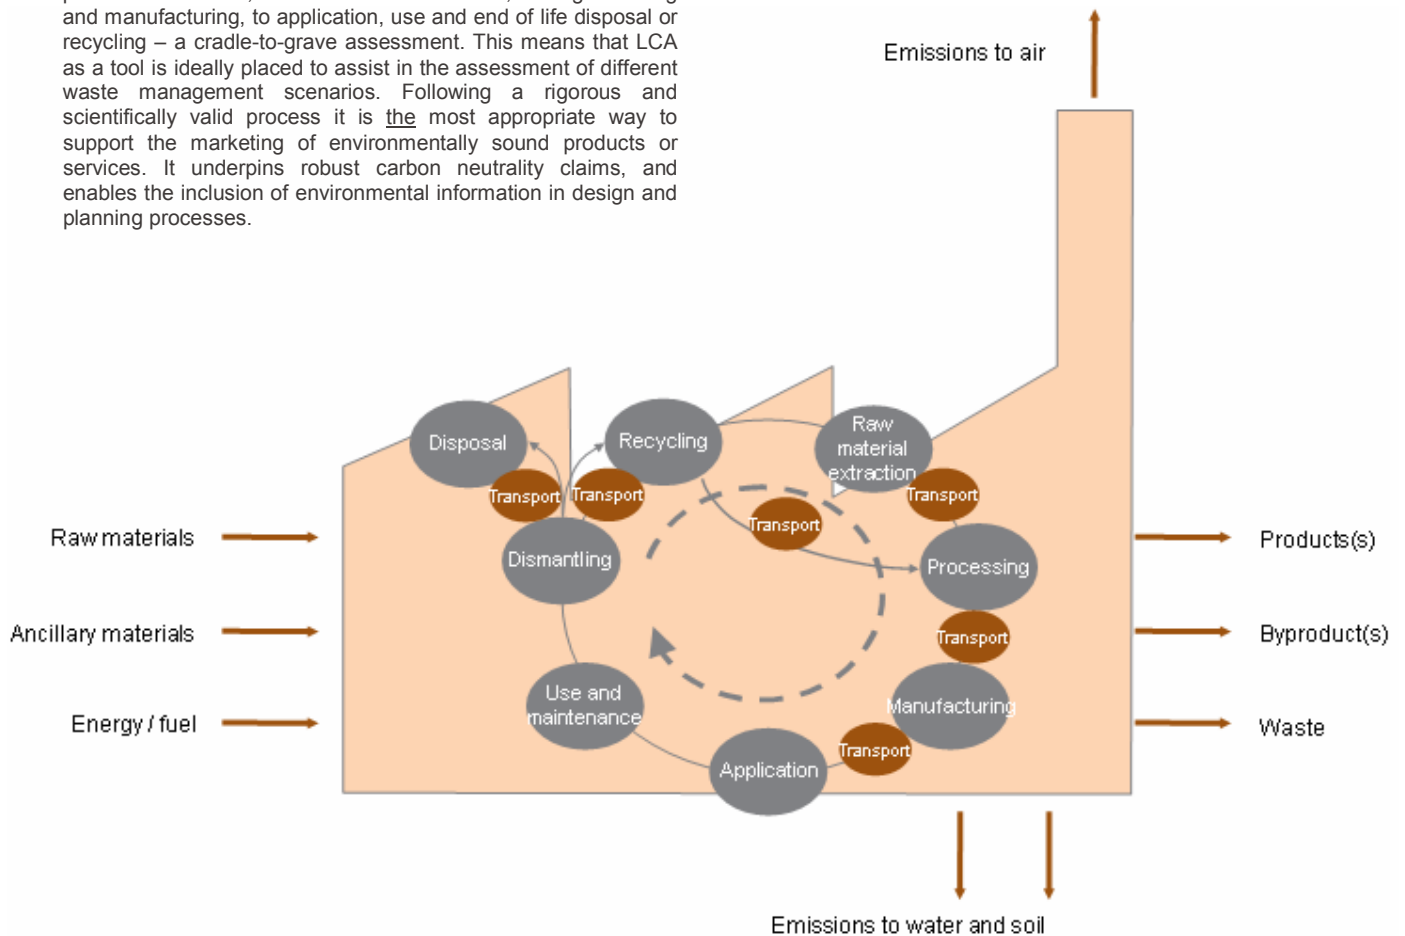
and manufacturing, to application, use and end of life disposal or recycling – a cradle-to-grave assessment. This means that LCA as a tool is ideally placed to assist in the assessment of different waste management scenarios. Following a rigorous and scientifically valid process it is the most appropriate way to support the marketing of environmentally sound products or services. It underpins robust carbon neutrality claims, and enables the inclusion of environmental information in design and planning processes.

Emissions to air

Raw materials

Ancillary materials

Energy / fuel

Disposal

Recycling

Raw material extraction

Transport

Transport

Transport

Transport

Dismantling

Processing

Transport

Use and maintenance

Manufacturing

Transport

Application

Products(s)

Byproduct(s)

Waste

Emissions to water and soil